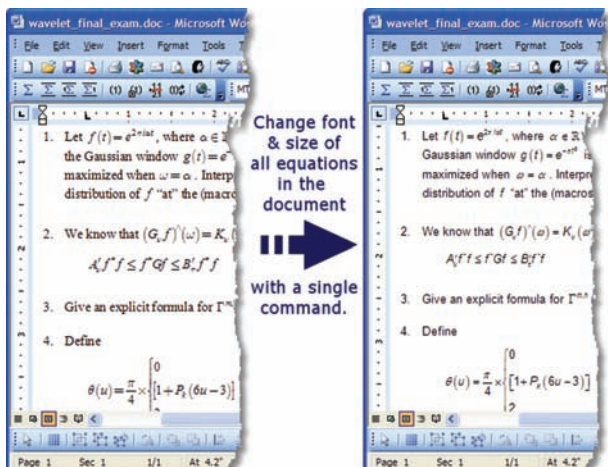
wavelet_final_exam.doc - Microsoft Wo

File Edit View Insert Format Tools

1. Let $f(t)=e^{2\pi i\alpha t}$, where $\alpha\in\mathbb{R}$ the Gaussian window $g(t)=e$ maximized when $\omega=\alpha$. Interp distribution of $f$ "at" the (macros

2. We know that $(G_s f)^{\hat{}}(\omega)=K_s$

$A_s f^* f \le f^* Gf \le B_s f^* f$

3. Give an explicit formula for $\Gamma^{m}$

4. Define

$\theta(u)=\frac{\pi}{4}\times\begin{cases}0\\ [1+P_s(6u-3)]\end{cases}$

Page 1 Sec 1 1/1 At 4.2"

Change font & size of all equations in the document

with a single command.

wavelet_final_exam.doc - Microsoft Wo

File Edit View Insert Format Tools

1. Let $f(t)=e^{2\pi i\alpha t}$, where $\alpha\in\mathbb{R}$ Gaussian window $g(t)=e^{-\pi t^2}$ is maximized when $\omega=\alpha$. Interp distribution of $f$ "at" the (macros

2. We know that $(G_s f)^{\hat{}}(\omega)=K_s(\omega$

$A_s f^* f \le f^* Gf \le B_s f^* f$

3. Give an explicit formula for $\Gamma^{m,n}$

4. Define

$\theta(u)=\frac{\pi}{4}\times\begin{cases}0\\ [1+P_s(6u-3)]\\ 2\end{cases}$

Page 1 Sec 1 1/1 At 4.2"